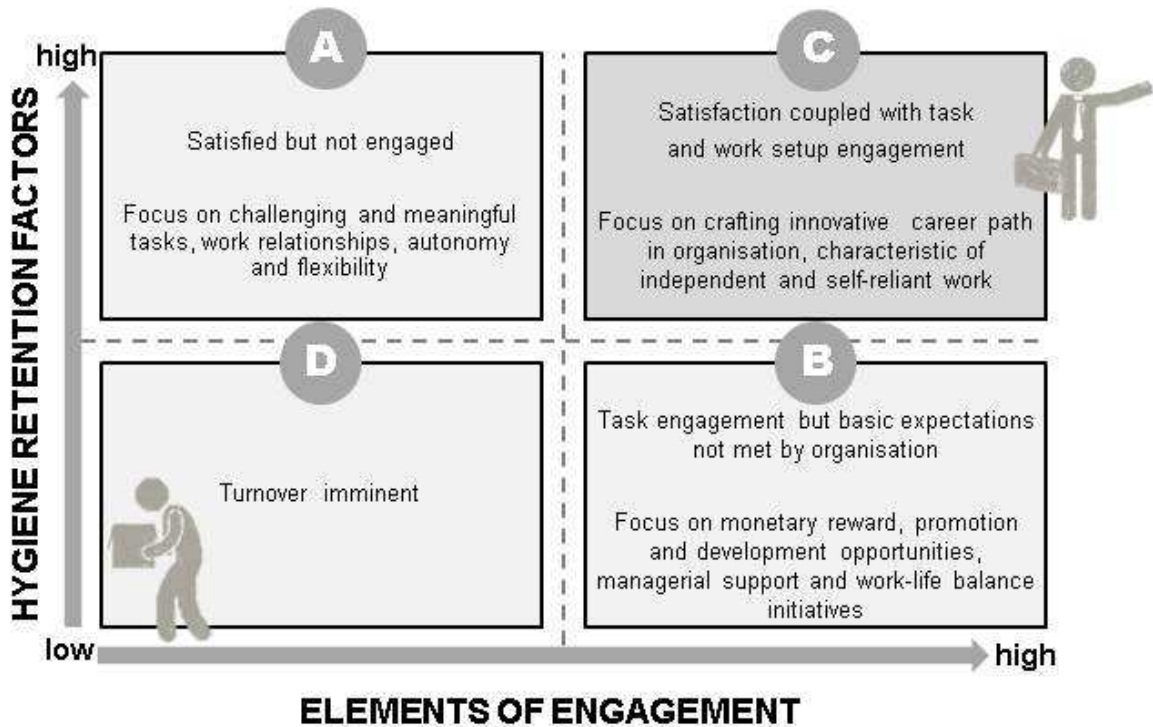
HYGIENE RETENTION FACTORS

high

A

Satisfied but not engaged

Focus on challenging and meaningful tasks, work relationships, autonomy and flexibility

C

Satisfaction coupled with task and work setup engagement

Focus on crafting innovative career path in organisation, characteristic of independent and self-reliant work

D

Turnover imminent

B

Task engagement but basic expectations not met by organisation

Focus on monetary reward, promotion and development opportunities, managerial support and work-life balance initiatives

low

high

ELEMENTS OF ENGAGEMENT